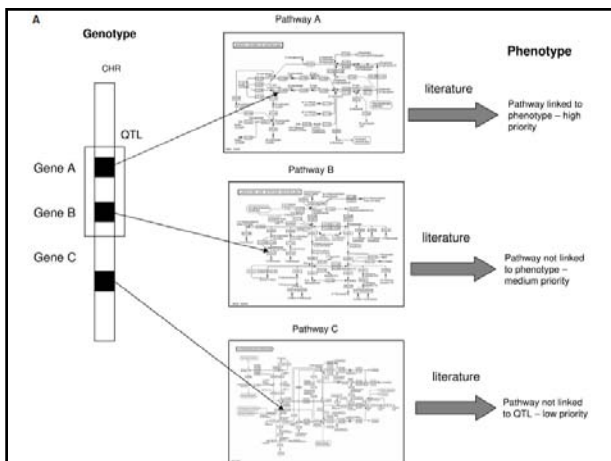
A

Genotype

CHR

QTL

Gene A

Gene B

Gene C

Pathway A

Pathway B

Pathway C

Phenotype

literature

Pathway linked to phenotype – high priority

literature

Pathway not linked to phenotype – medium priority

literature

Pathway not linked to QTL – low priority